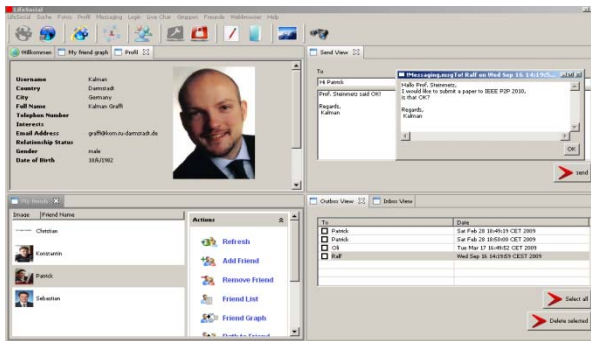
LifeSocial

LifeSocial Suche Foren Profil Messaging Login Live Chat Gruppen Freunde Weltkreise Help

Willkommen | My friend graph | Profil

Username Kalman
Country Darmstadt
City Germany
Full Name Kalman Graffi
Telephon Number
Interests
Email Address graffi@kom.tu-darmstadt.de
Relationship Status
Gender male
Date of Birth 30/6/1982

Send View

To
Hi Patrick

Prof. Steinmetz said OK!

Regards,
Kalman

IMessaging.msgTo: Ralf on Wed Sep 16 14:19:5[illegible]

Hallo Prof. Steinmetz,
I would like to submit a paper to IEEE P2P 2010,
is that OK?

Regards,
Kalman

OK

send

My friends

Image | Friend Name
Christian
Konstantin
Patrick
Sebastian

Actions
Refresh
Add Friend
Remove Friend
Friend List
Friend Graph
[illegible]

Outbox View | Inbox View

| To | Date |
|---|---|
| Patrick | Sat Feb 28 16:49:19 CET 2009 |
| Patrick | Sat Feb 28 18:50:09 CET 2009 |
| Olli | Tue Mar 17 16:49:52 CET 2009 |
| Ralf | Wed Sep 16 14:19:53 CEST 2009 |

Select all

Delete selected